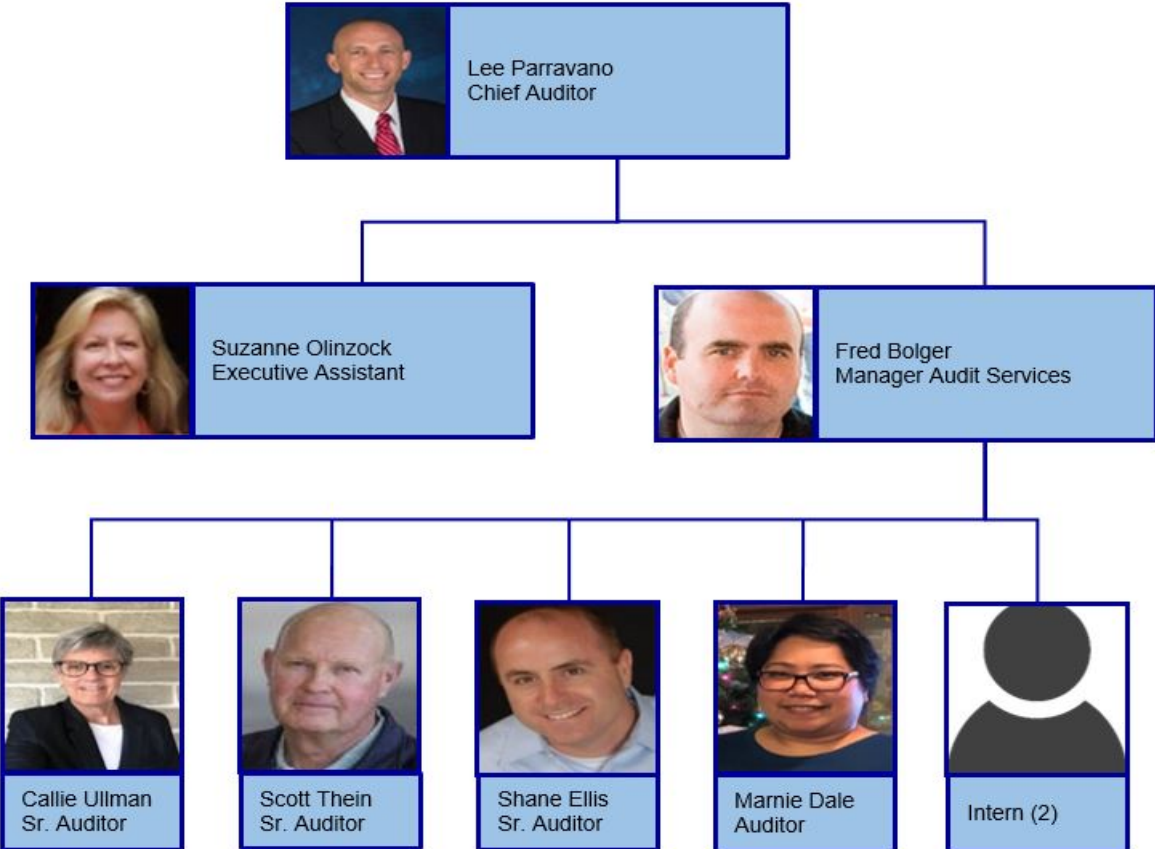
Lee Parravano
Chief Auditor

Suzanne Olinzock
Executive Assistant

Fred Bolger
Manager Audit Services

Callie Ullman
Sr. Auditor

Scott Thein
Sr. Auditor

Shane Ellis
Sr. Auditor

Marnie Dale
Auditor

Intern (2)